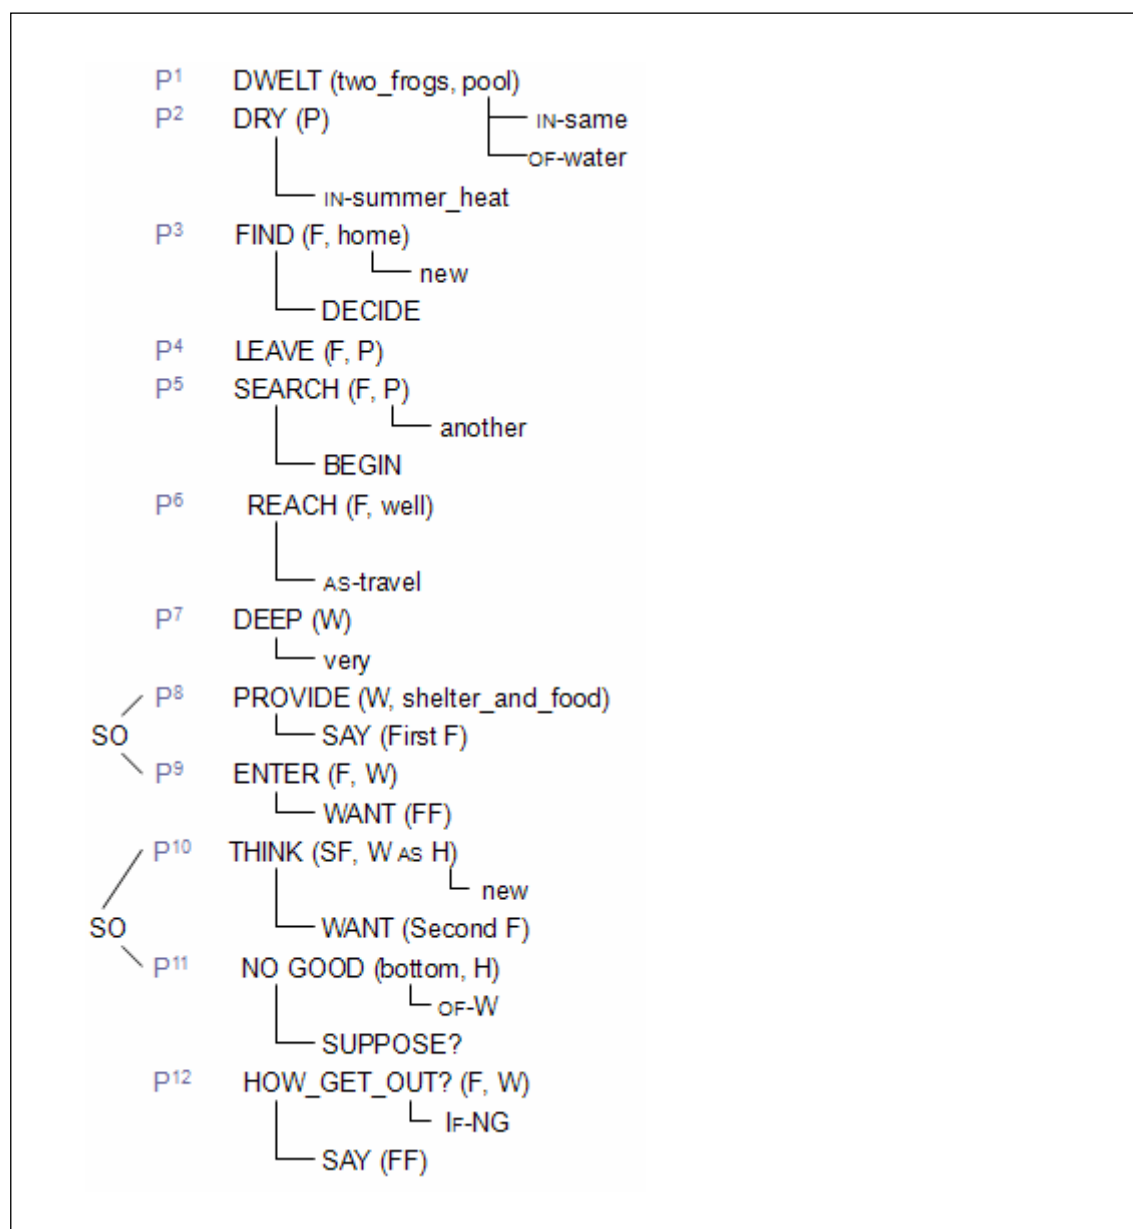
$P^1$ DWELT (two_frogs, pool)
IN-same
OF-water

$P^2$ DRY (P)
IN-summer_heat

$P^3$ FIND (F, home)
new
DECIDE

$P^4$ LEAVE (F, P)

$P^5$ SEARCH (F, P)
another
BEGIN

$P^6$ REACH (F, well)
AS-travel

$P^7$ DEEP (W)
very

SO

$P^8$ PROVIDE (W, shelter_and_food)
SAY (First F)

$P^9$ ENTER (F, W)
WANT (FF)

SO

$P^{10}$ THINK (SF, W AS H)
new
WANT (Second F)

$P^{11}$ NO GOOD (bottom, H)
OF-W
SUPPOSE?

$P^{12}$ HOW_GET_OUT? (F, W)
IF-NG
SAY (FF)